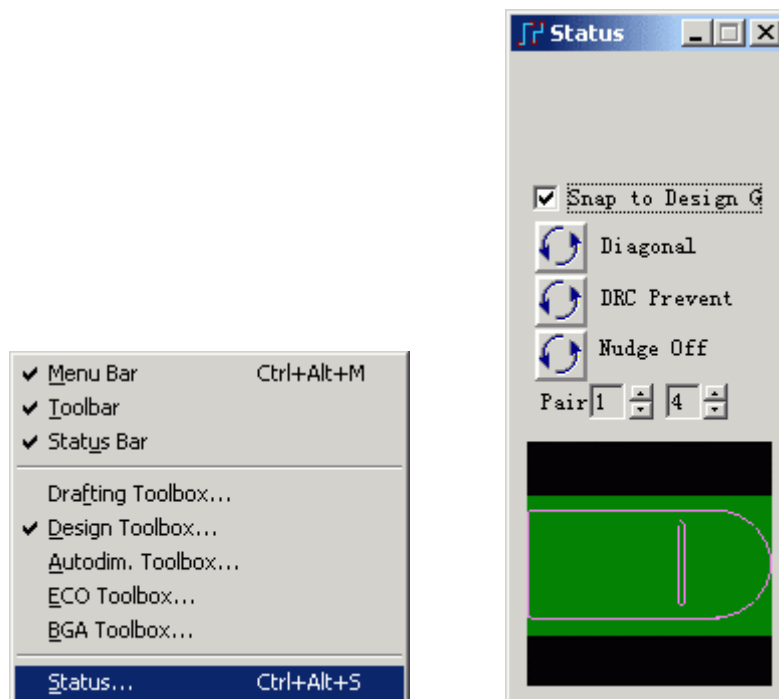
Status

Snap to Design G

Diagonal

DRC Prevent

Nudge Off

Pair 1 4

Menu Bar Ctrl+Alt+M
Toolbar
Status Bar

Drafting Toolbox...
Design Toolbox...
Autodim. Toolbox...
ECO Toolbox...
BGA Toolbox...

Status... Ctrl+Alt+S